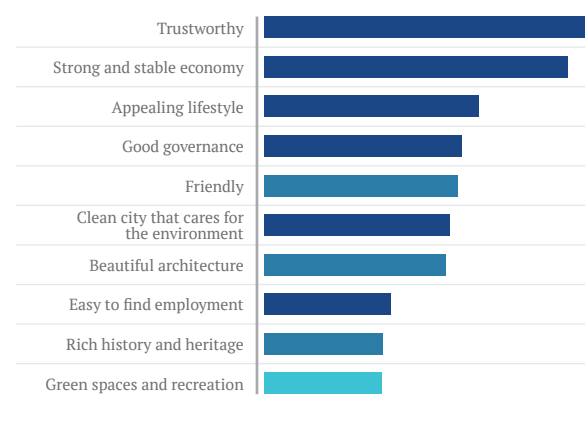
Trustworthy
Strong and stable economy
Appealing lifestyle
Good governance
Friendly
Clean city that cares for the environment
Beautiful architecture
Easy to find employment
Rich history and heritage
Green spaces and recreation